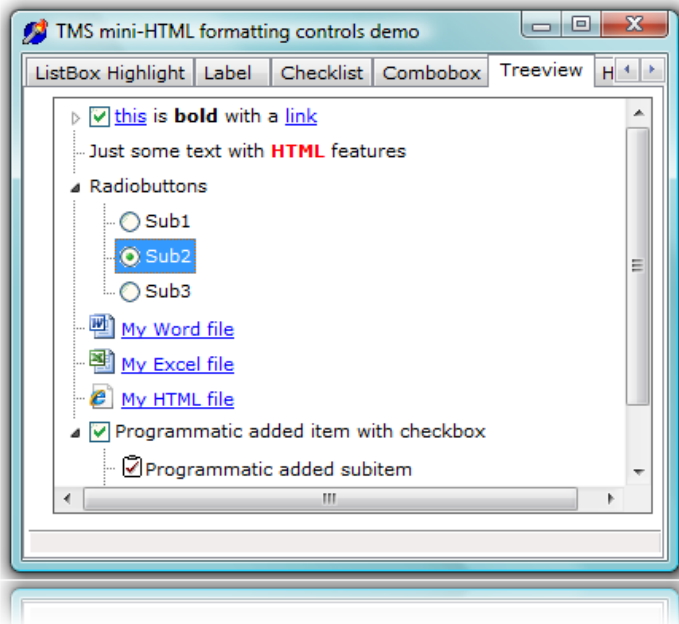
TMS mini-HTML formatting controls demo

ListBox Highlight | Label | Checklist | Combobox | Treeview | H

this is **bold** with a link
Just some text with **HTML** features
Radiobuttons
Sub1
Sub2
Sub3
My Word file
My Excel file
My HTML file
Programmatic added item with checkbox
Programmatic added subitem